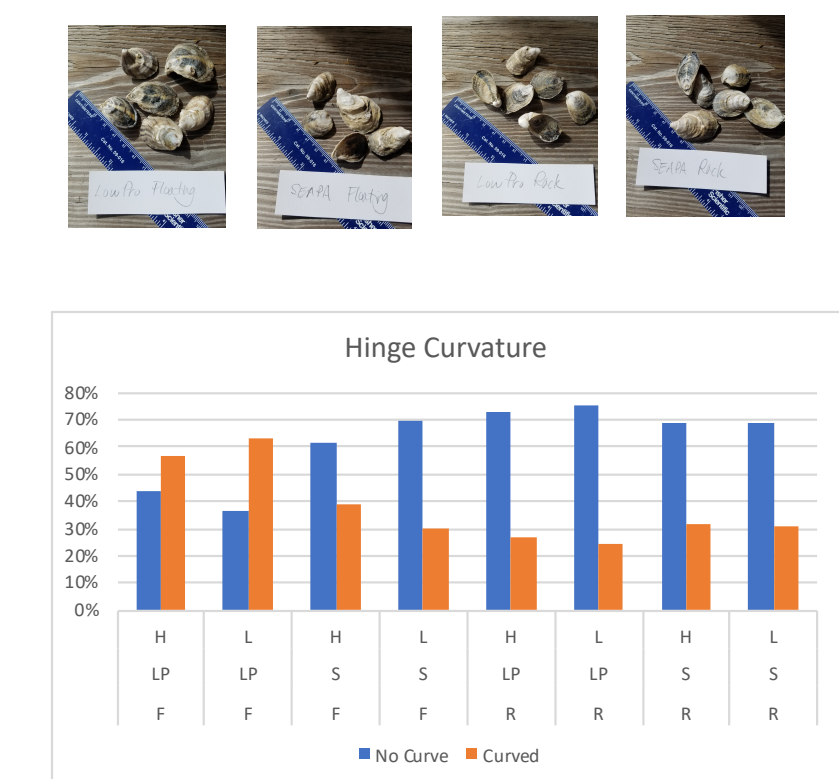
Low Pro Floating

SEAPA Floating

Low Pro Rock

SEAPA Rock

Hinge Curvature

80%
70%
60%
50%
40%
30%
20%
10%
0%

| H | L | H | L | H | L | H | L |
|---|---|---|---|---|---|---|---|
| LP | LP | S | S | LP | LP | S | S |
| F | F | F | F | R | R | R | R |

No Curve Curved